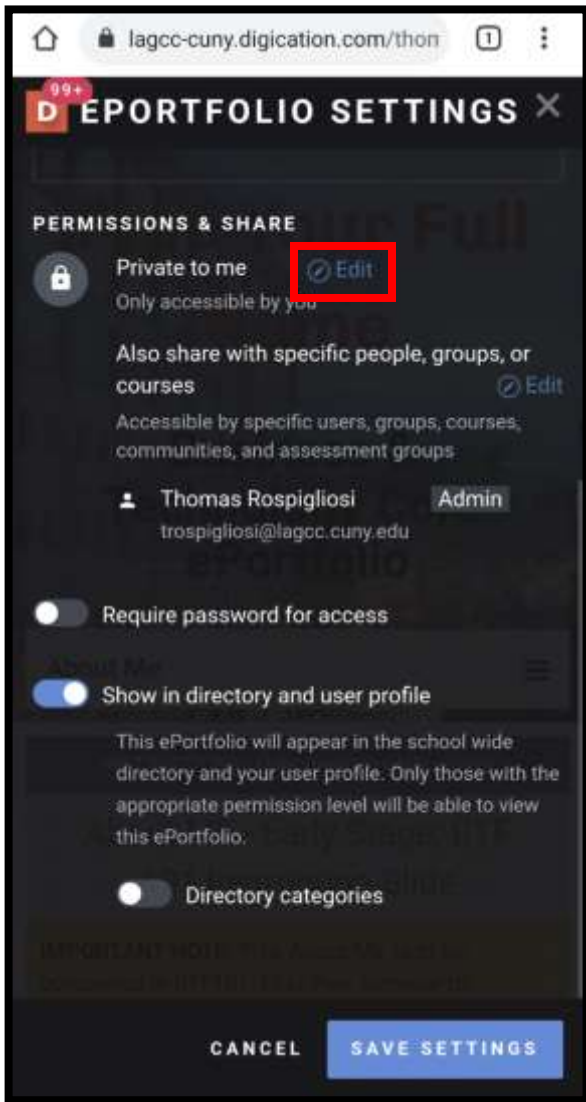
lagcc-cuny.digication.com/thon

1

99+

D EPORTFOLIO SETTINGS ×

PERMISSIONS & SHARE

Private to me Edit

Only accessible by you

Also share with specific people, groups, or courses Edit

Accessible by specific users, groups, courses, communities, and assessment groups

Thomas Rospigliosi Admin

trospigliosi@lagcc.cuny.edu

Require password for access

Show in directory and user profile

This ePortfolio will appear in the school wide directory and your user profile. Only those with the appropriate permission level will be able to view this ePortfolio.

Directory categories

CANCEL SAVE SETTINGS